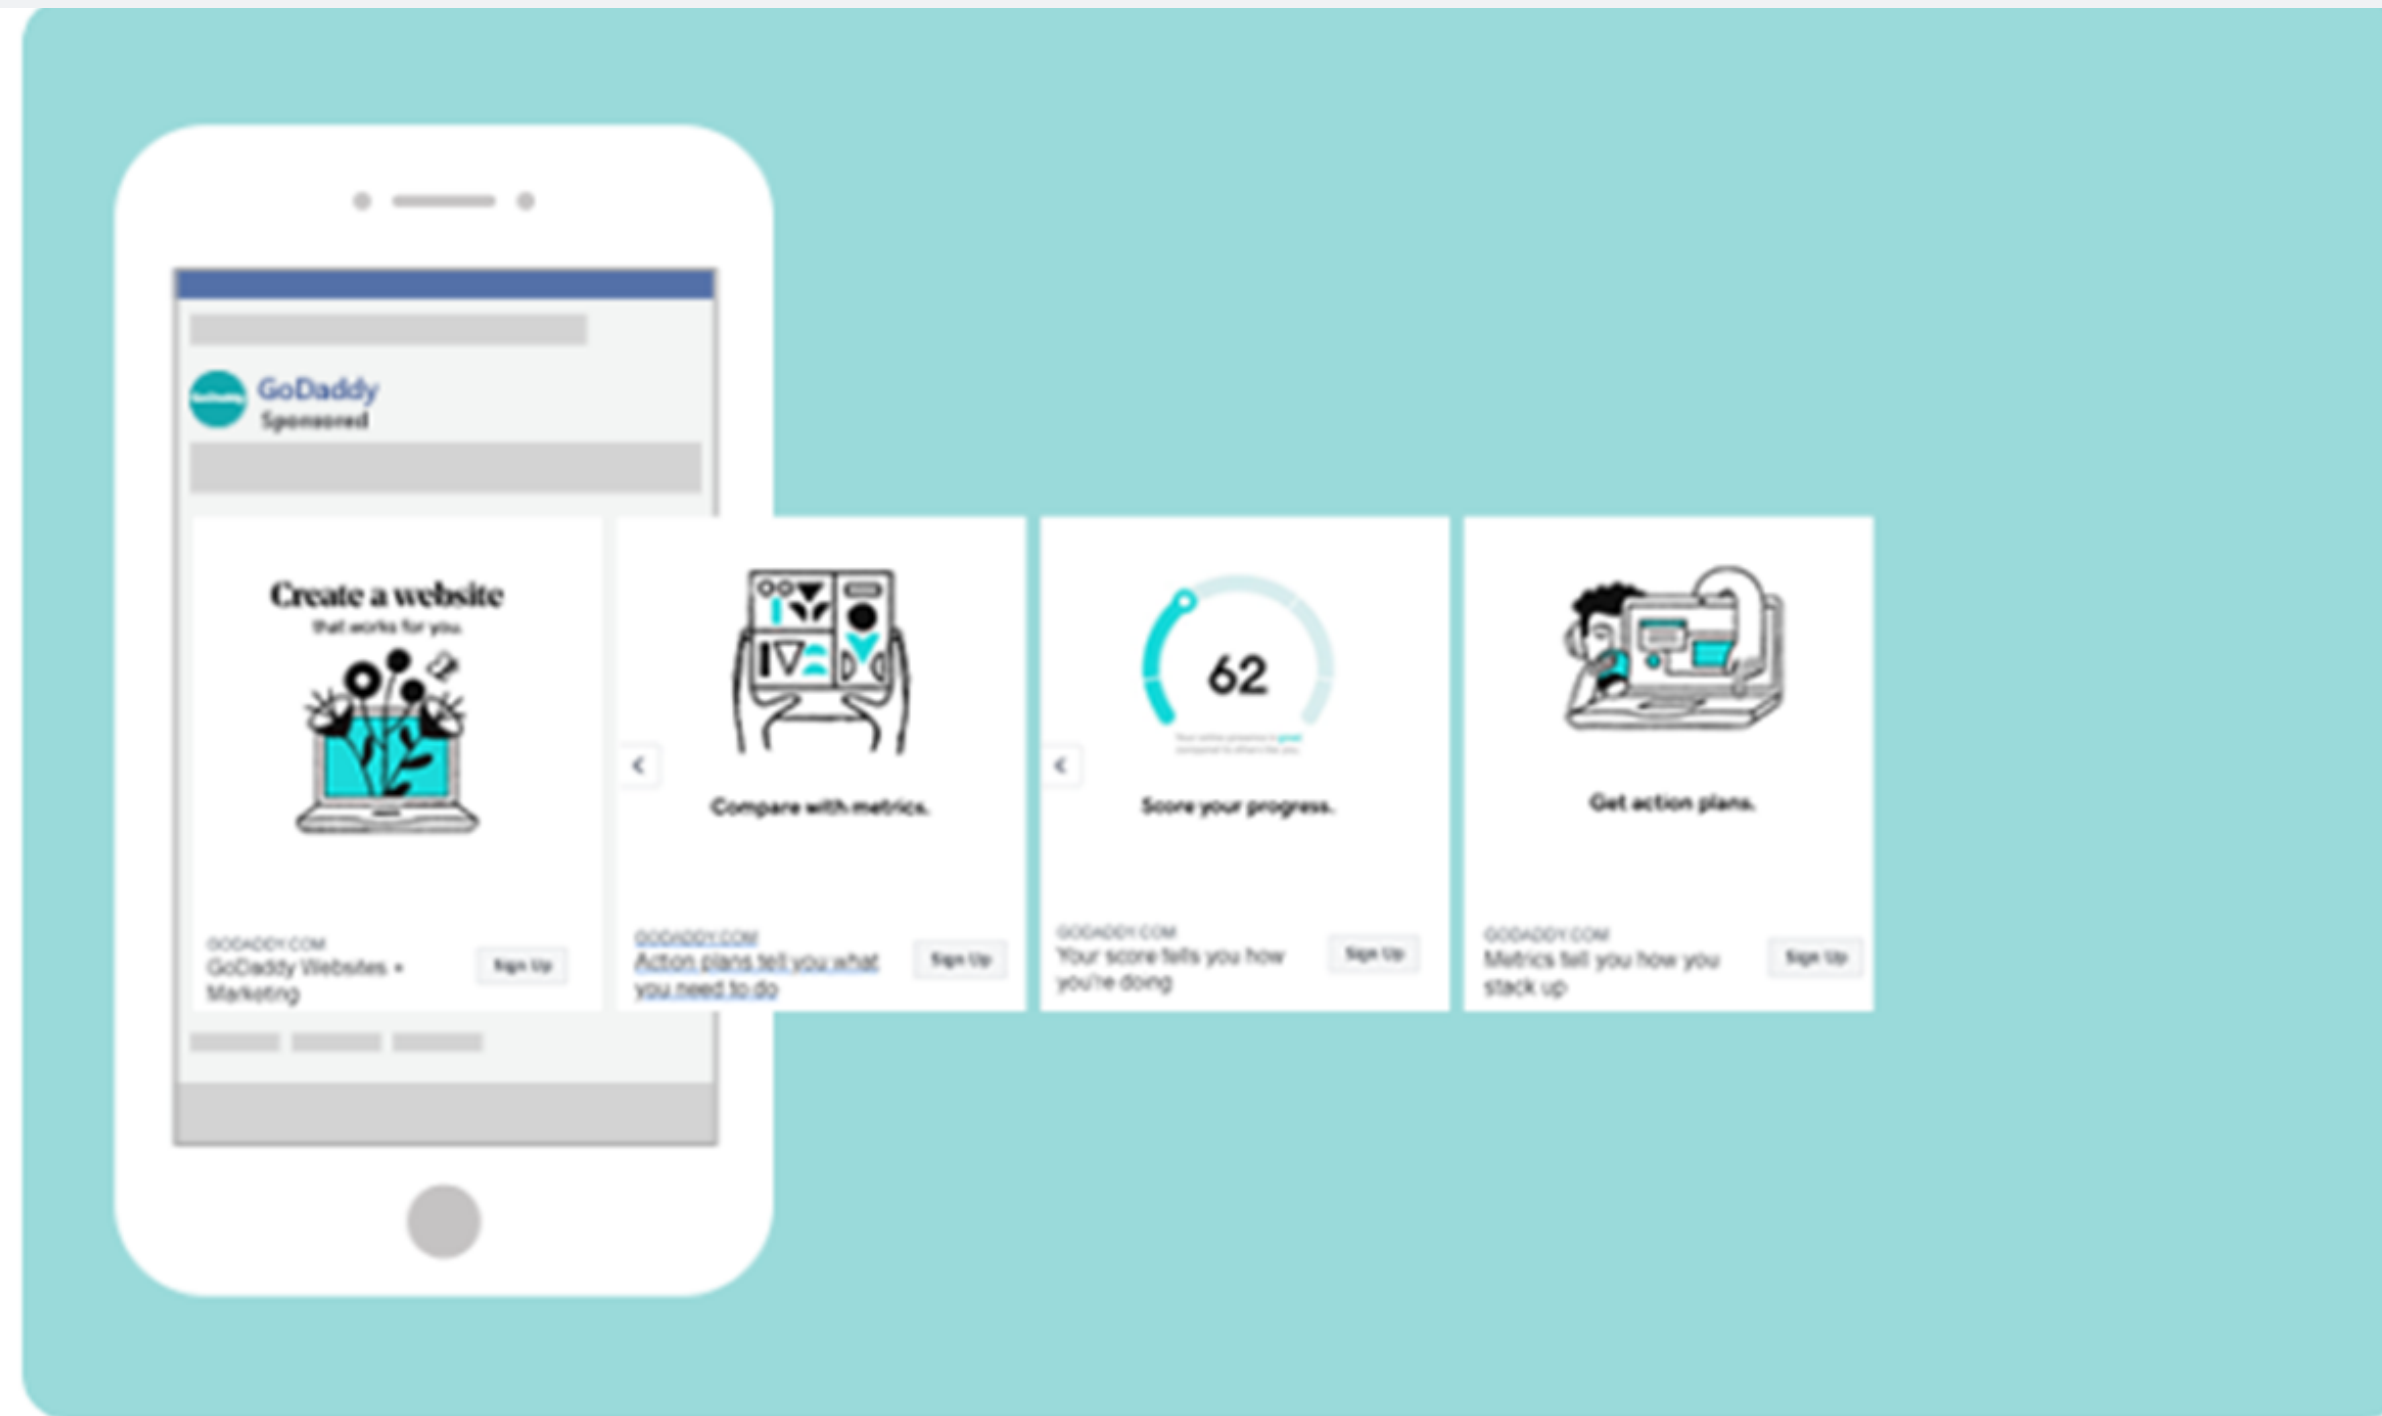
GoDaddy
Sponsored

Create a website
that works for you.

GODADDY.COM
GoDaddy Websites + Marketing
Sign Up

Compare with metrics.

GODADDY.COM
Action plans tell you what you need to do
Sign Up

62
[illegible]

Score your progress.

GODADDY.COM
Your score tells you how you're doing
Sign Up

Get action plans.

GODADDY.COM
Metrics tell you how you stack up
Sign Up